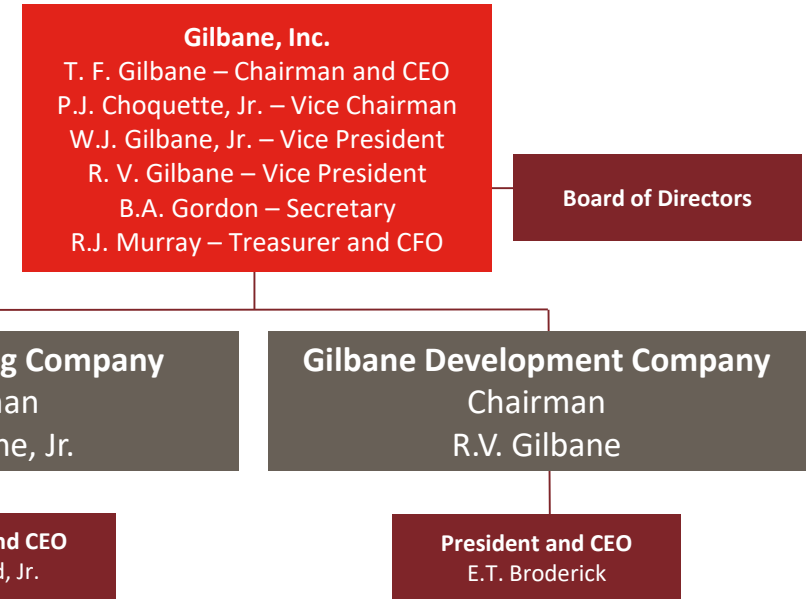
Gilbane, Inc.
T. F. Gilbane – Chairman and CEO
P.J. Choquette, Jr. – Vice Chairman
W.J. Gilbane, Jr. – Vice President
R. V. Gilbane – Vice President
B.A. Gordon – Secretary
R.J. Murray – Treasurer and CFO

Board of Directors

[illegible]g Company
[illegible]an
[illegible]ne, Jr.

Gilbane Development Company
Chairman
R.V. Gilbane

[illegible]nd CEO
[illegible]d, Jr.

President and CEO
E.T. Broderick